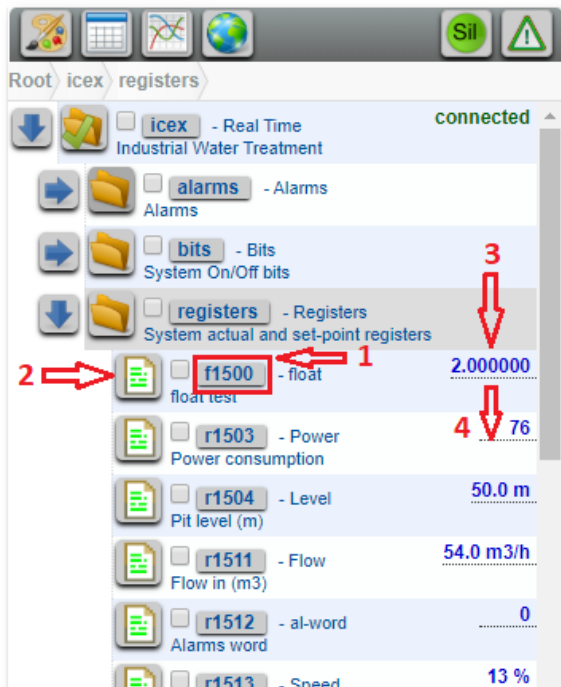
Sil

Root icex registers

icex - Real Time Industrial Water Treatment connected

alarms - Alarms
Alarms

bits - Bits
System On/Off bits

registers - Registers
System actual and set-point registers

3

1

2

f1500 - float
float test 2.000000

4

r1503 - Power
Power consumption 76

r1504 - Level
Pit level (m) 50.0 m

r1511 - Flow
Flow in (m3) 54.0 m3/h

r1512 - al-word
Alarms word 0

r1513 - Speed 13 %